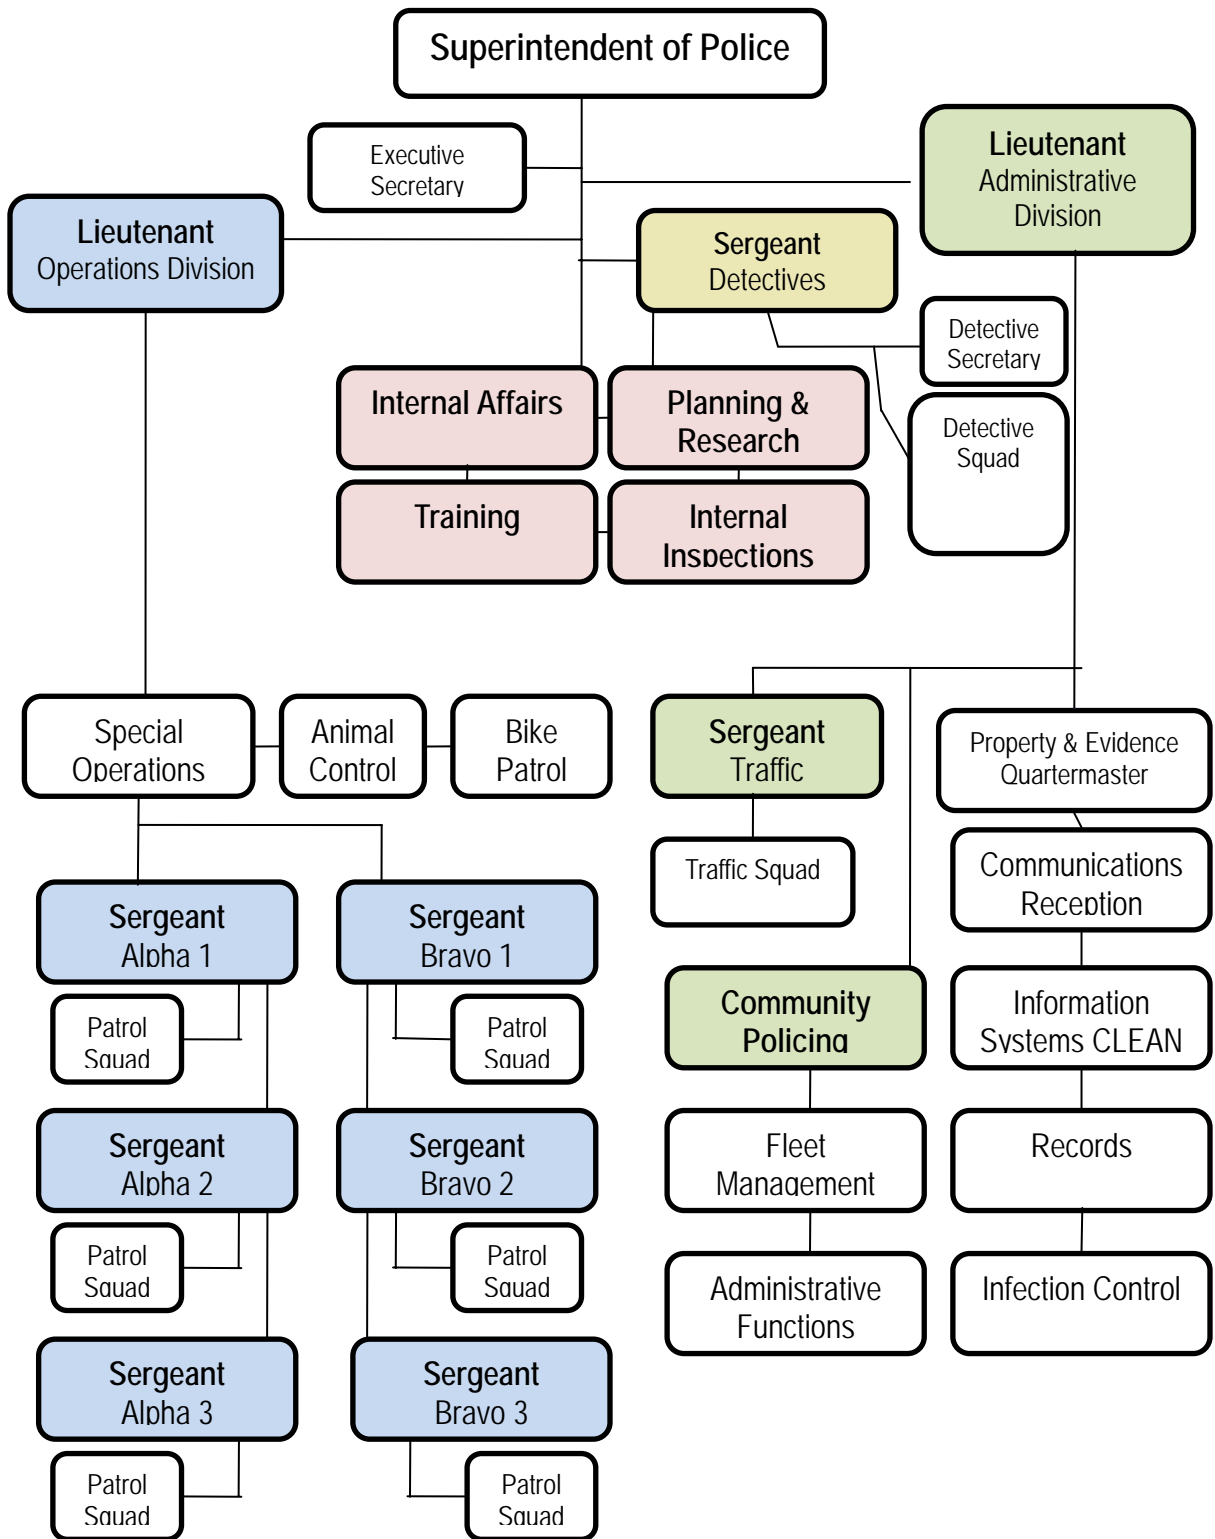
Superintendent of Police

Executive Secretary

Lieutenant
Administrative Division

Lieutenant
Operations Division

Sergeant
Detectives

Detective Secretary

Detective Squad

Internal Affairs

Planning & Research

Training

Internal Inspections

Special Operations

Animal Control

Bike Patrol

Sergeant
Traffic

Property & Evidence Quartermaster

Traffic Squad

Communications Reception

Sergeant
Alpha 1

Sergeant
Bravo 1

Patrol Squad

Patrol Squad

Community Policing

Information Systems CLEAN

Sergeant
Alpha 2

Sergeant
Bravo 2

Fleet Management

Records

Patrol Squad

Patrol Squad

Administrative Functions

Infection Control

Sergeant
Alpha 3

Sergeant
Bravo 3

Patrol Squad

Patrol Squad